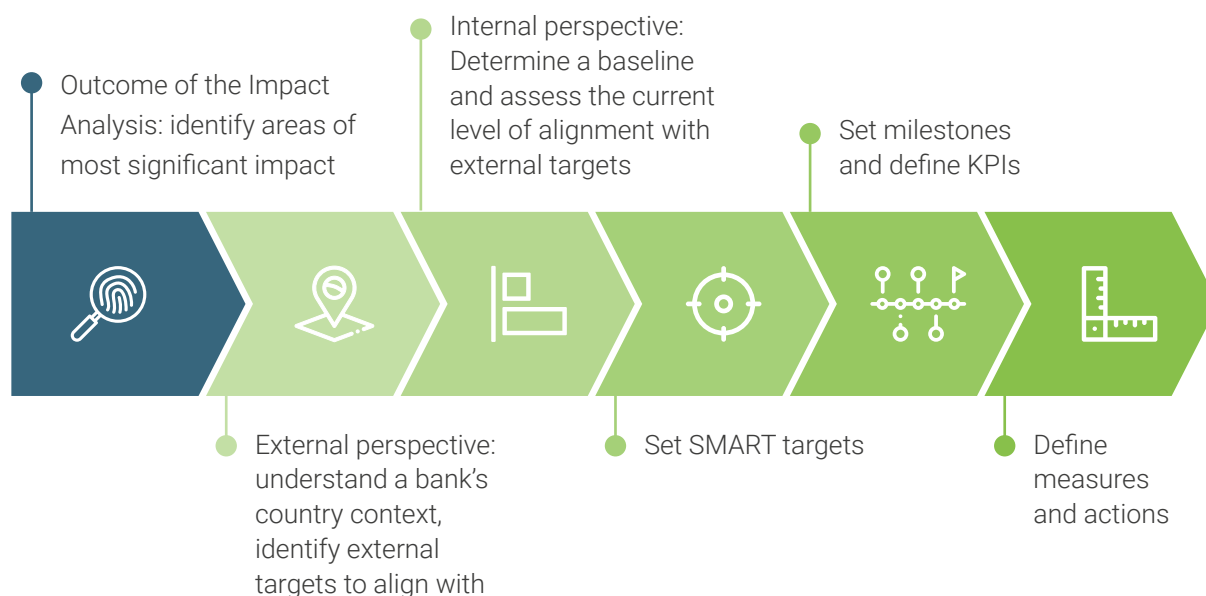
Outcome of the Impact Analysis: identify areas of most significant impact

Internal perspective: Determine a baseline and assess the current level of alignment with external targets

Set milestones and define KPIs

External perspective: understand a bank's country context, identify external targets to align with

Set SMART targets

Define measures and actions